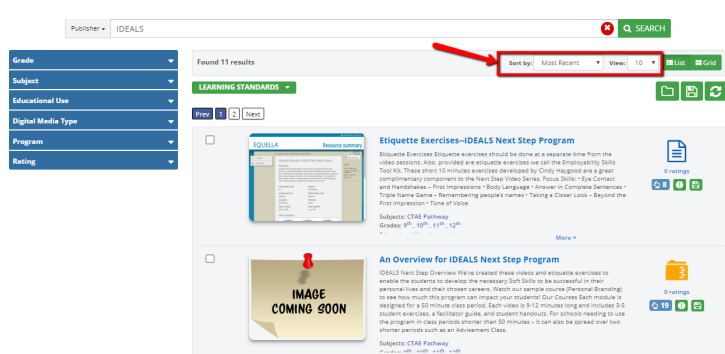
Publisher ▾ IDEALS

SEARCH

Grade
Subject
Educational Use
Digital Media Type
Program
Rating

Found 11 results

Sort by: Most Recent View: 10 List Grid

LEARNING STANDARDS

Prev 1 2 Next

Etiquette Exercises--IDEALS Next Step Program

EQUELLA Resource summary

Etiquette Exercises Etiquette exercises should be done at a separate time from the video sessions. Also, provided are etiquette exercises we call the Employability Skills Tool Kit. These short 10 minutes exercises developed by Cindy Haygood are a great complimentary component to the Next Step Video Series. Focus Skills: • Eye Contact and Handshakes – First Impressions • Body Language • Answer in Complete Sentences • Triple Name Game – Remembering people's names • Taking a Closer Look – Beyond the First Impression • Tone of Voice

Subjects: CTAE Pathway
Grades: 9th, 10th, 11th, 12th

More ▾

0 ratings
8

An Overview for IDEALS Next Step Program

IMAGE COMING SOON

IDEALS Next Step Overview We've created these videos and etiquette exercises to enable the students to develop the necessary Soft Skills to be successful in their personal lives and their chosen careers. Watch our sample course (Personal Branding) to see how much this program can impact your students! Our Courses Each module is designed for a 50 minute class period. Each video is 9-12 minutes long and includes 3-5 student exercises, a facilitator guide, and student handouts. For schools needing to use the program in class periods shorter than 50 minutes – it can also be spread over two shorter periods such as an Advisement Class.

Subjects: CTAE Pathway
Grades: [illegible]

0 ratings
19